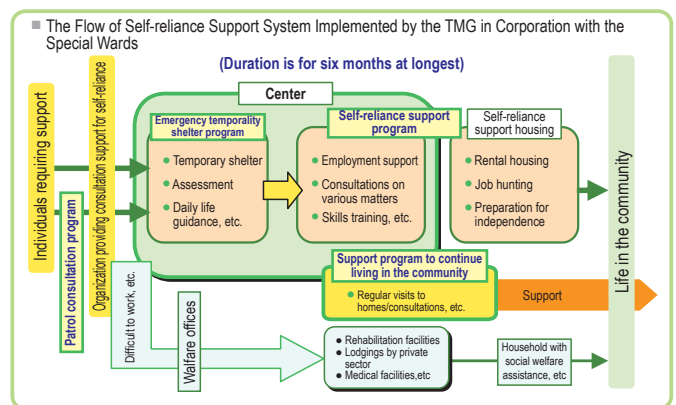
■ The Flow of Self-reliance Support System Implemented by the TMG in Corporation with the Special Wards

(Duration is for six months at longest)

Individuals requiring support

Patrol consultation program

Organization providing consultation support for self-reliance

Center

Emergency temporality shelter program

• Temporary shelter
• Assessment
• Daily life guidance, etc.

Self-reliance support program

• Employment support
• Consultations on various matters
• Skills training, etc.

Self-reliance support housing

• Rental housing
• Job hunting
• Preparation for independence

Life in the community

Support program to continue living in the community

• Regular visits to homes/consultations, etc.

Support

Difficult to work, etc.

Walfare offices

• Rehabilitation facilities
• Lodgings by private sector
• Medical facilities,etc

Household with social welfare assistance, etc